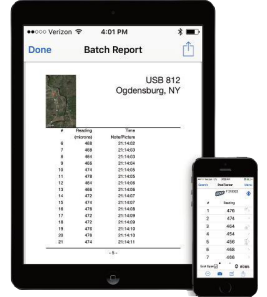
Verizon 4:01 PM 94%

Done Batch Report

USB 812
Ogdensburg, NY

| # | Reading (microns) | Time Note/Picture |
|---|---|---|
| 9 | 468 | 21:14:03 |
| 10 | 468 | 21:14:03 |
| 11 | 464 | 21:14:03 |
| 12 | 468 | 21:14:04 |
| 13 | 474 | 21:14:05 |
| 14 | 474 | 21:14:05 |
| 15 | 472 | 21:14:06 |
| 16 | 464 | 21:14:06 |
| 17 | 468 | 21:14:07 |
| 18 | 474 | 21:14:07 |
| 19 | 474 | 21:14:08 |
| 20 | 474 | 21:14:09 |
| 21 | 472 | 21:14:09 |
| 22 | 472 | 21:14:09 |
| 23 | 470 | 21:14:10 |
| 24 | 476 | 21:14:10 |
| 25 | 474 | 21:14:10 |

- 8 -

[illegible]

| # | Reading |
|---|---|
| 1 | 476 |
| 2 | 474 |
| 3 | 476 |
| 4 | 464 |
| 5 | 464 |
| 6 | 466 |
| 7 | 466 |
| 8 | 466 |

0 stats